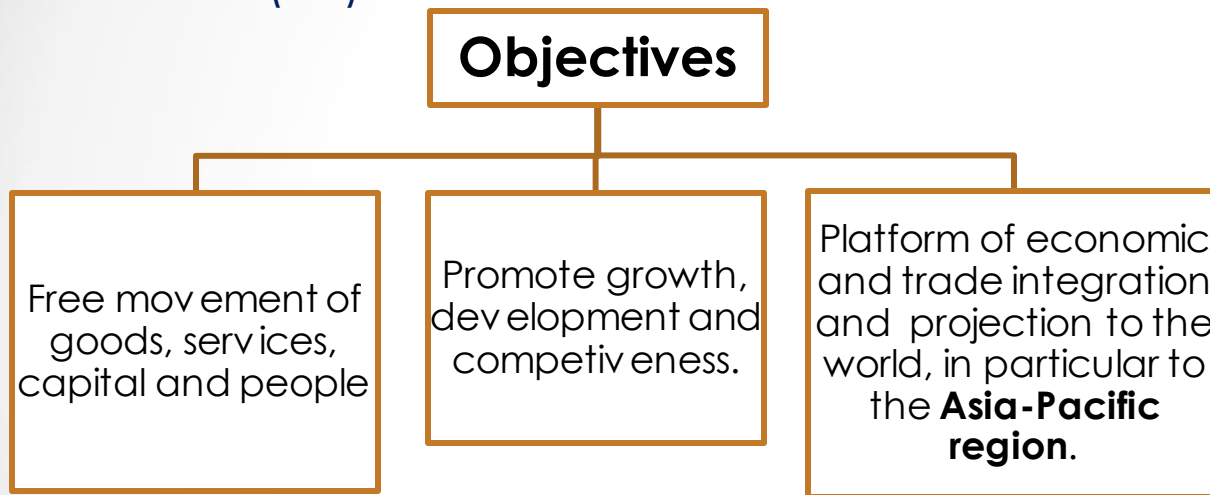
Objectives

Free movement of goods, services, capital and people

Promote growth, development and competiveness.

Platform of economic and trade integration and projection to the world, in particular to the **Asia-Pacific region**.